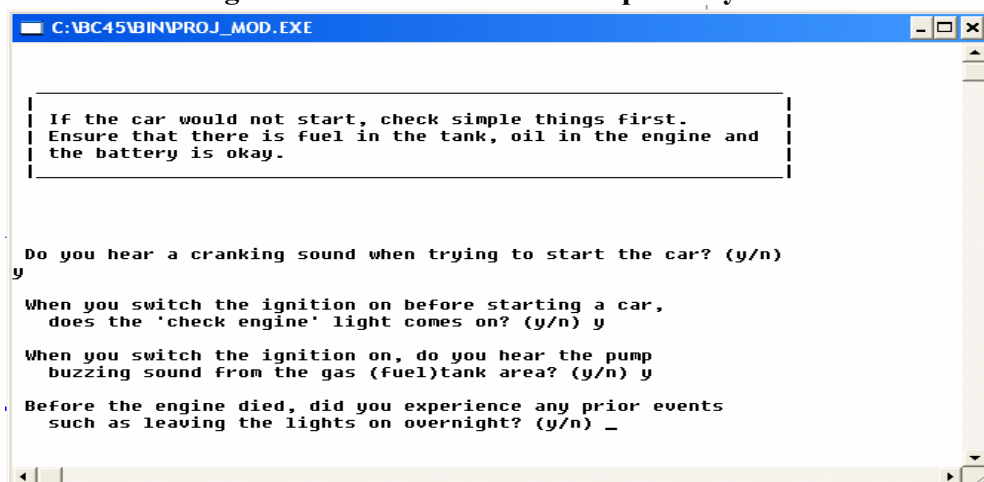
C:\BC45\BIN\PROJ_MOD.EXE

If the car would not start, check simple things first. Ensure that there is fuel in the tank, oil in the engine and the battery is okay.

Do you hear a cranking sound when trying to start the car? (y/n)
y

When you switch the ignition on before starting a car, does the 'check engine' light comes on? (y/n) y

When you switch the ignition on, do you hear the pump buzzing sound from the gas (fuel)tank area? (y/n) y

Before the engine died, did you experience any prior events such as leaving the lights on overnight? (y/n) _